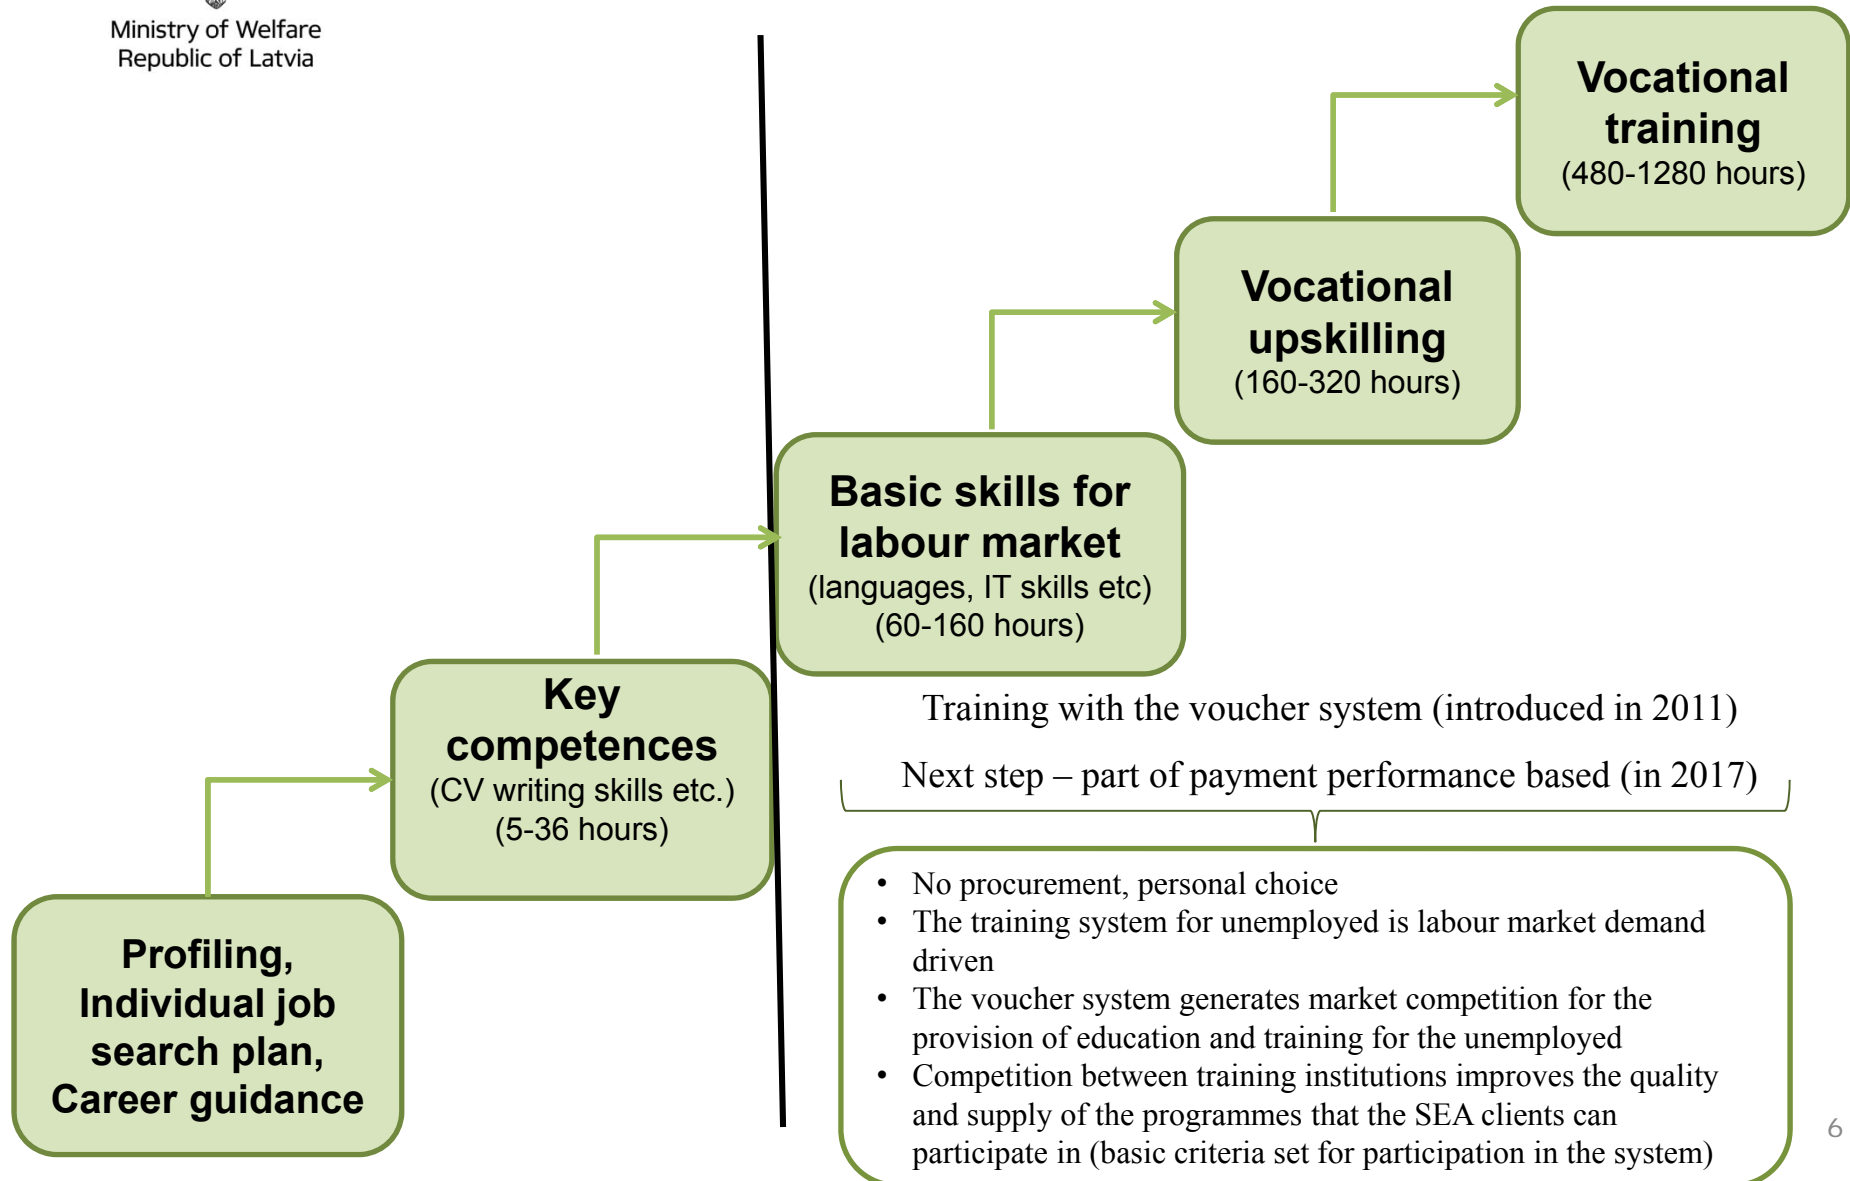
Ministry of Welfare
Republic of Latvia

Vocational training
(480-1280 hours)

Vocational upskilling
(160-320 hours)

Basic skills for labour market
(languages, IT skills etc)
(60-160 hours)

Key competences
(CV writing skills etc.)
(5-36 hours)

Profiling, Individual job search plan, Career guidance

Training with the voucher system (introduced in 2011)

Next step – part of payment performance based (in 2017)

- No procurement, personal choice
- The training system for unemployed is labour market demand driven
- The voucher system generates market competition for the provision of education and training for the unemployed
- Competition between training institutions improves the quality and supply of the programmes that the SEA clients can participate in (basic criteria set for participation in the system)

6